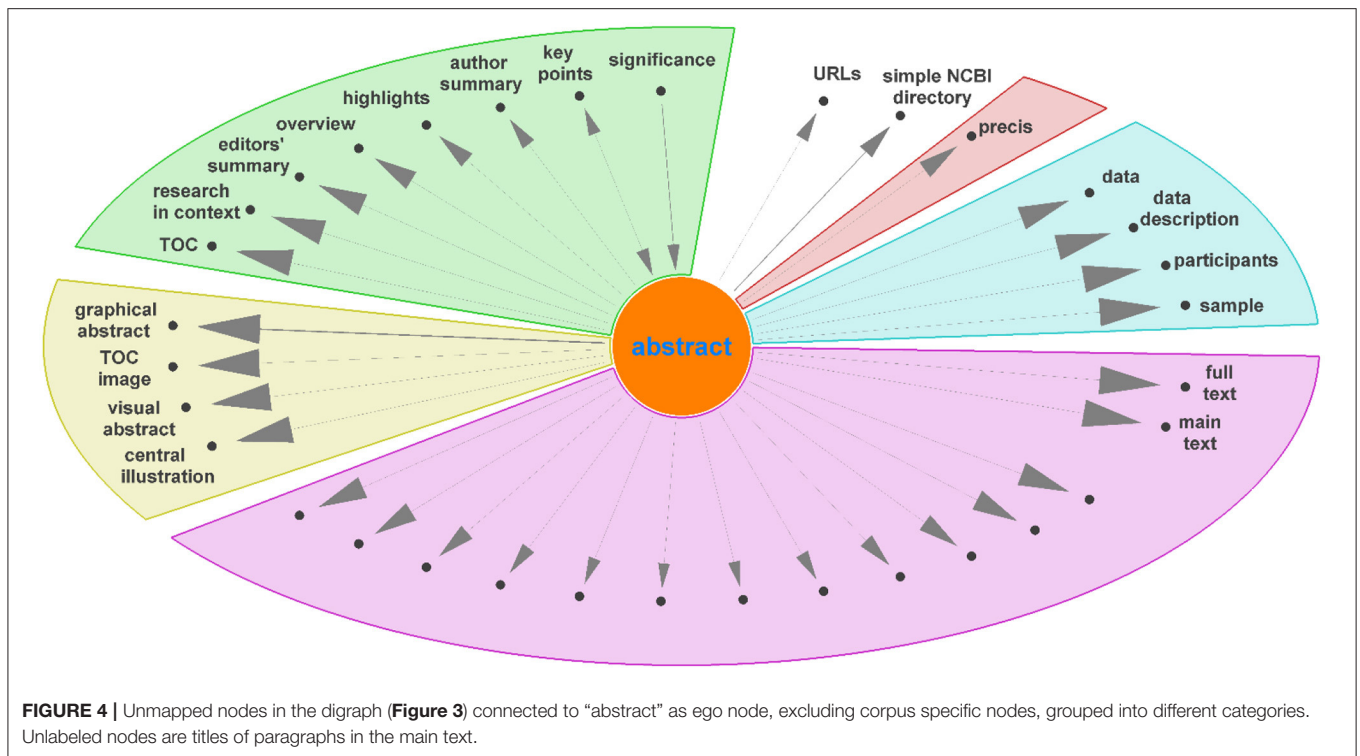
significance
key points
author summary
highlights
overview
editors' summary
research in context
TOC

URLs
simple NCBI directory
precis

data
data description
participants
sample

graphical abstract
TOC image
visual abstract
central illustration

abstract

full text
main text

**FIGURE 4 |** Unmapped nodes in the digraph (**Figure 3**) connected to "abstract" as ego node, excluding corpus specific nodes, grouped into different categories. Unlabeled nodes are titles of paragraphs in the main text.